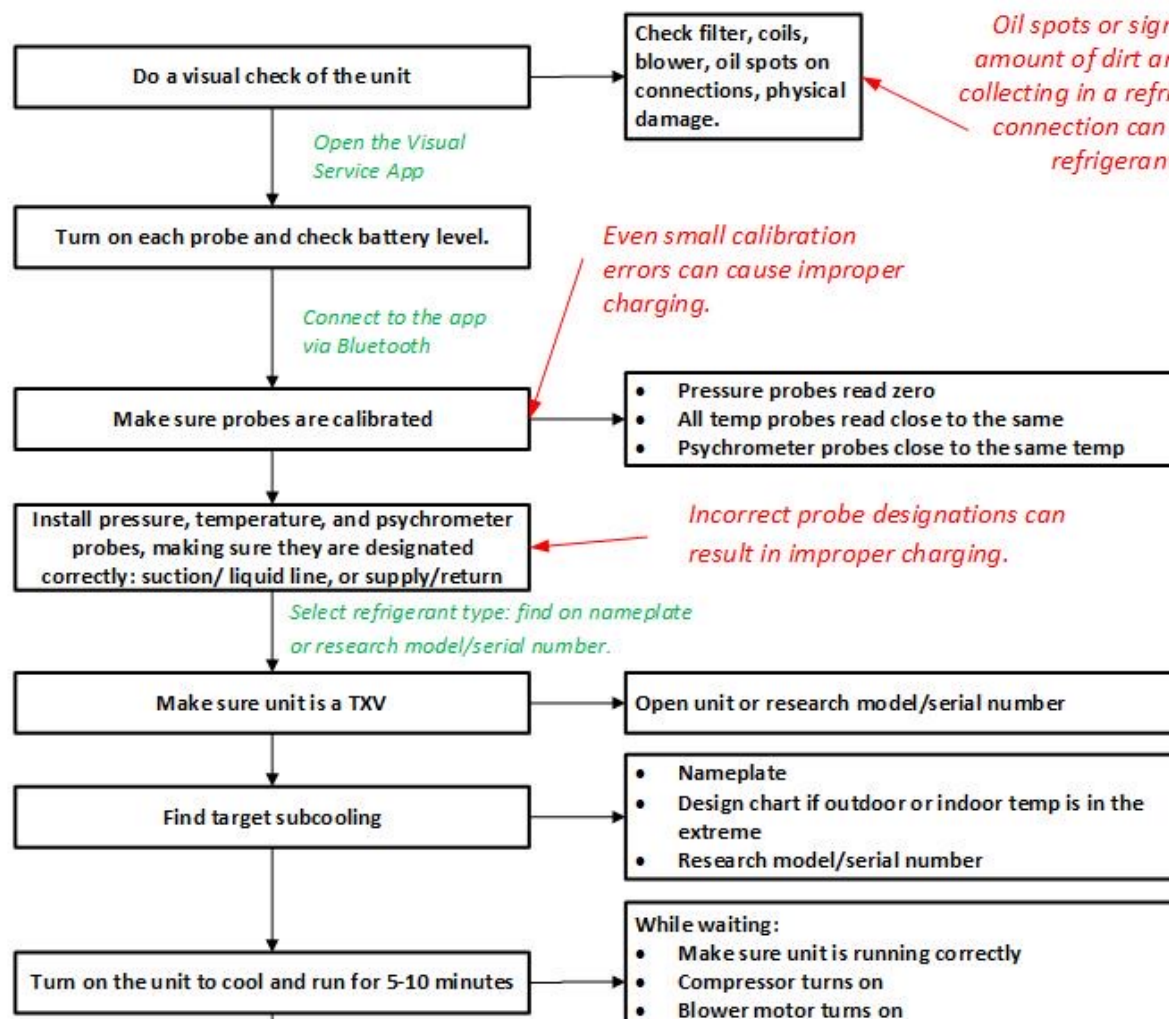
Do a visual check of the unit

Check filter, coils, blower, oil spots on connections, physical damage.

Oil spots or sign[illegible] amount of dirt a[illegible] collecting in a refr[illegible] connection can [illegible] refrigeran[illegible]

Open the Visual Service App

Turn on each probe and check battery level.

Even small calibration errors can cause improper charging.

Connect to the app via Bluetooth

Make sure probes are calibrated

- Pressure probes read zero
- All temp probes read close to the same
- Psychrometer probes close to the same temp

Install pressure, temperature, and psychrometer probes, making sure they are designated correctly: suction/ liquid line, or supply/return

Incorrect probe designations can result in improper charging.

Select refrigerant type: find on nameplate or research model/serial number.

Make sure unit is a TXV

Open unit or research model/serial number

Find target subcooling

- Nameplate
- Design chart if outdoor or indoor temp is in the extreme
- Research model/serial number

Turn on the unit to cool and run for 5-10 minutes

While waiting:
- Make sure unit is running correctly
- Compressor turns on
- Blower motor turns on